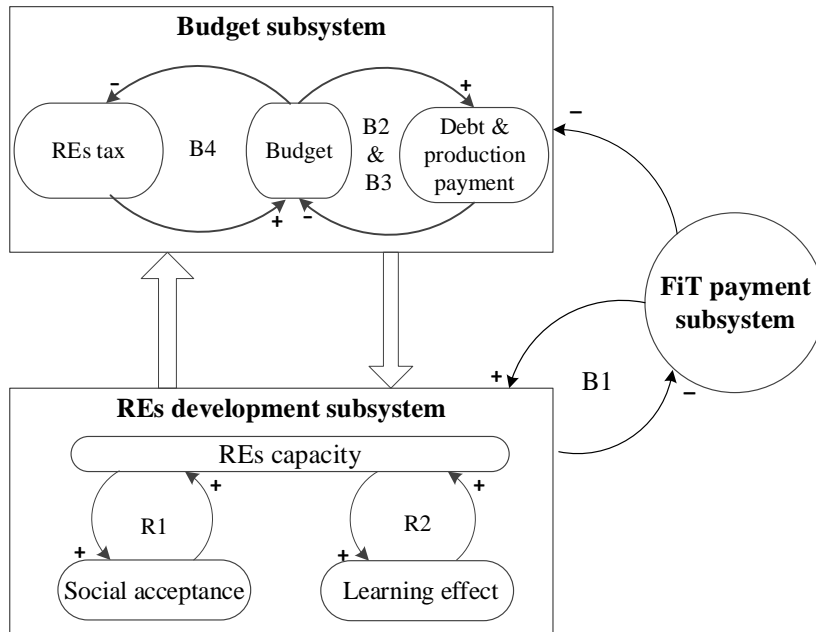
Budget subsystem

-

+

REs tax

B4

Budget

B2 & B3

Debt & production payment

+

-

-

FiT payment subsystem

+

B1

-

REs development subsystem

REs capacity

+

R1

+

+

R2

+

Social acceptance

Learning effect